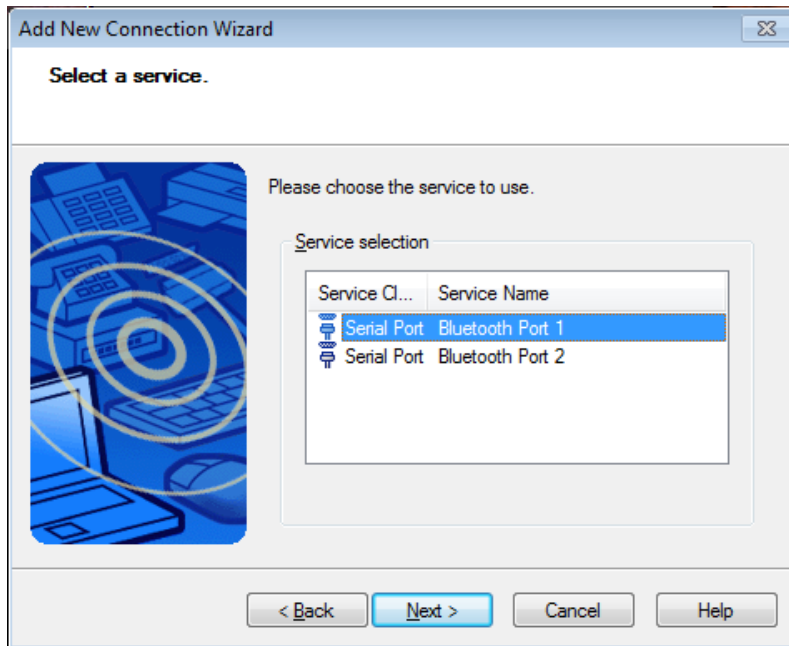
Add New Connection Wizard

Select a service.

Please choose the service to use.

Service selection

| Service Cl... | Service Name |
|---|---|
| Serial Port | Bluetooth Port 1 |
| Serial Port | Bluetooth Port 2 |

< Back
Next >
Cancel
Help